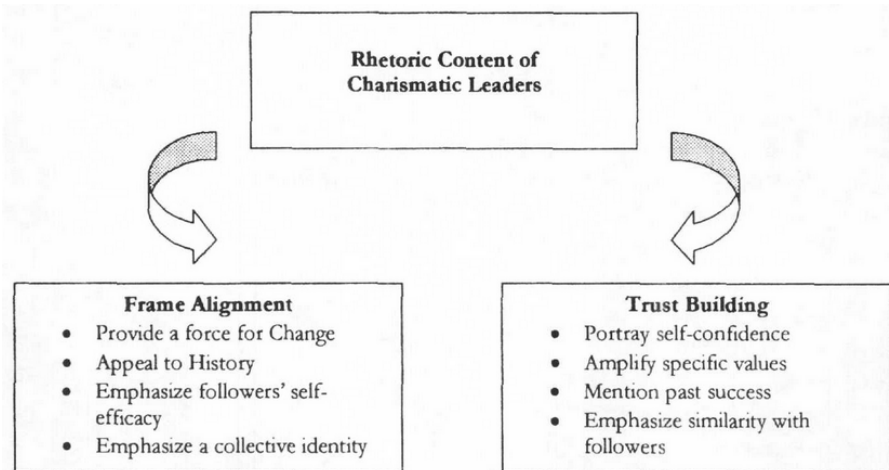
Rhetoric Content of Charismatic Leaders

Frame Alignment
- Provide a force for Change
- Appeal to History
- Emphasize followers' self-efficacy
- Emphasize a collective identity

Trust Building
- Portray self-confidence
- Amplify specific values
- Mention past success
- Emphasize similarity with followers